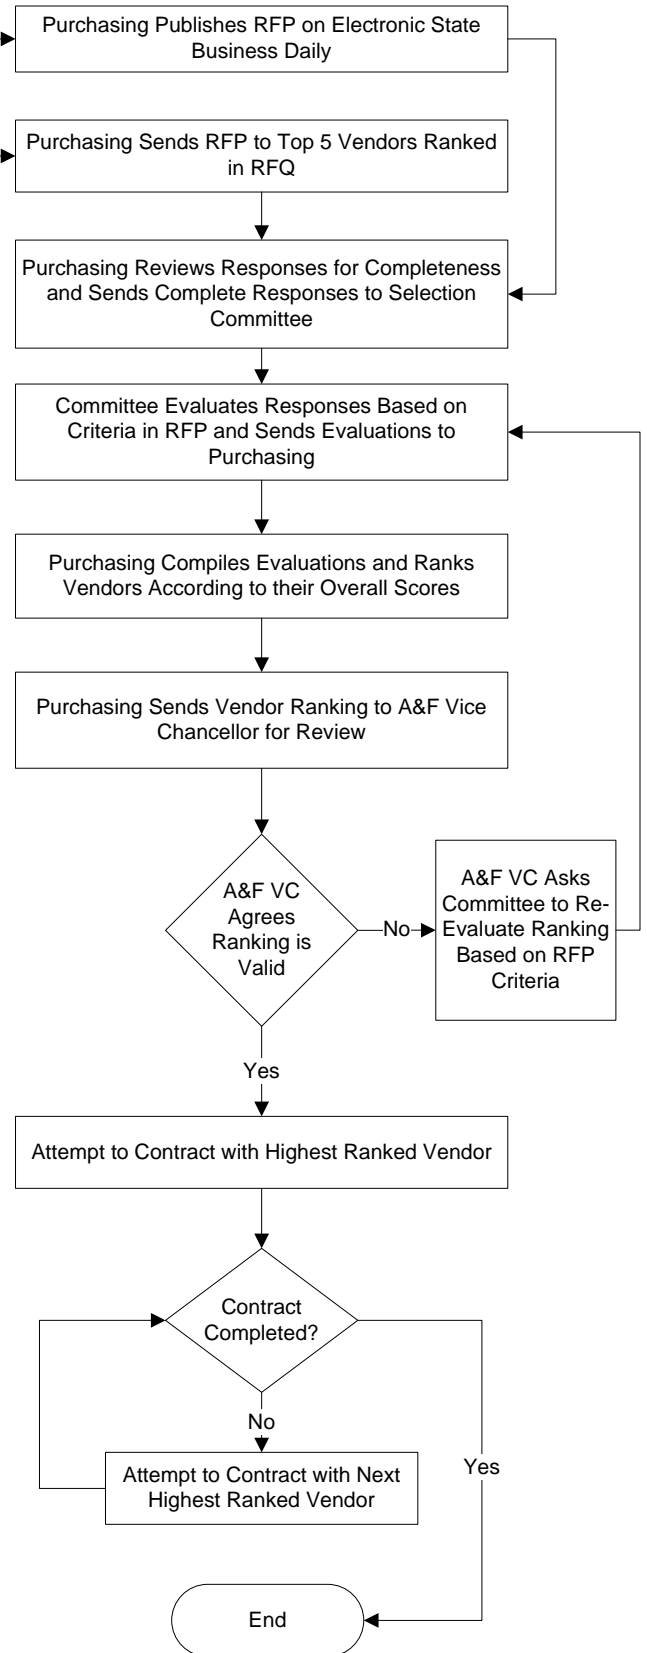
Purchasing Publishes RFP on Electronic State Business Daily

Purchasing Sends RFP to Top 5 Vendors Ranked in RFQ

Purchasing Reviews Responses for Completeness and Sends Complete Responses to Selection Committee

Committee Evaluates Responses Based on Criteria in RFP and Sends Evaluations to Purchasing

Purchasing Compiles Evaluations and Ranks Vendors According to their Overall Scores

Purchasing Sends Vendor Ranking to A&F Vice Chancellor for Review

A&F VC Agrees Ranking is Valid

No

A&F VC Asks Committee to Re-Evaluate Ranking Based on RFP Criteria

Yes

Attempt to Contract with Highest Ranked Vendor

Contract Completed?

No

Attempt to Contract with Next Highest Ranked Vendor

Yes

End